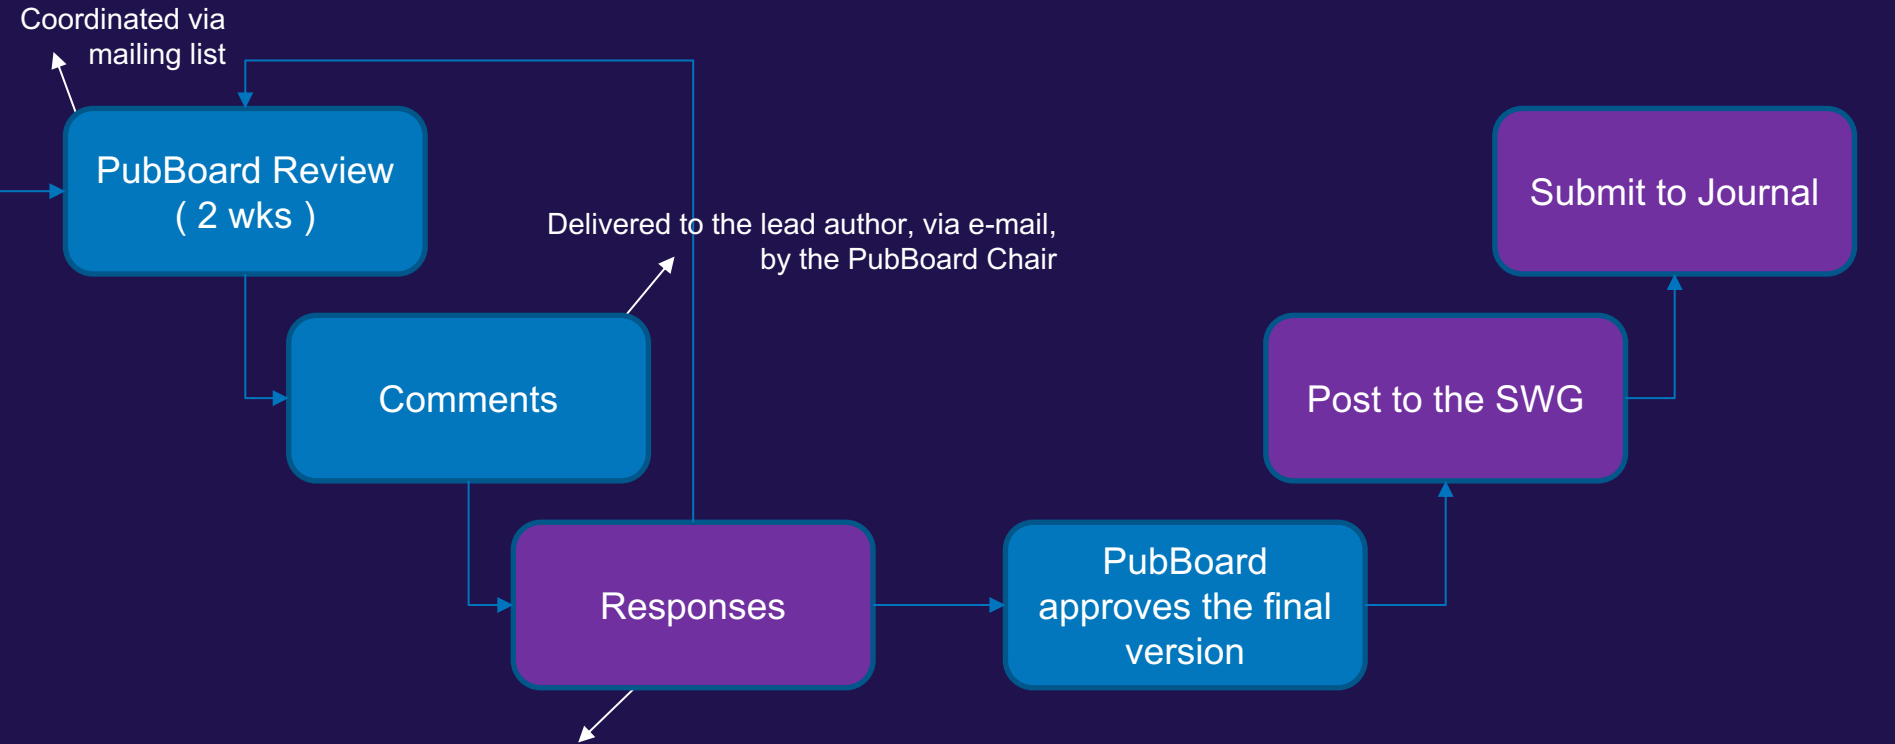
Coordinated via mailing list

PubBoard Review
( 2 wks )

Delivered to the lead author, via e-mail, by the PubBoard Chair

Submit to Journal

Comments

Post to the SWG

Responses

PubBoard approves the final version